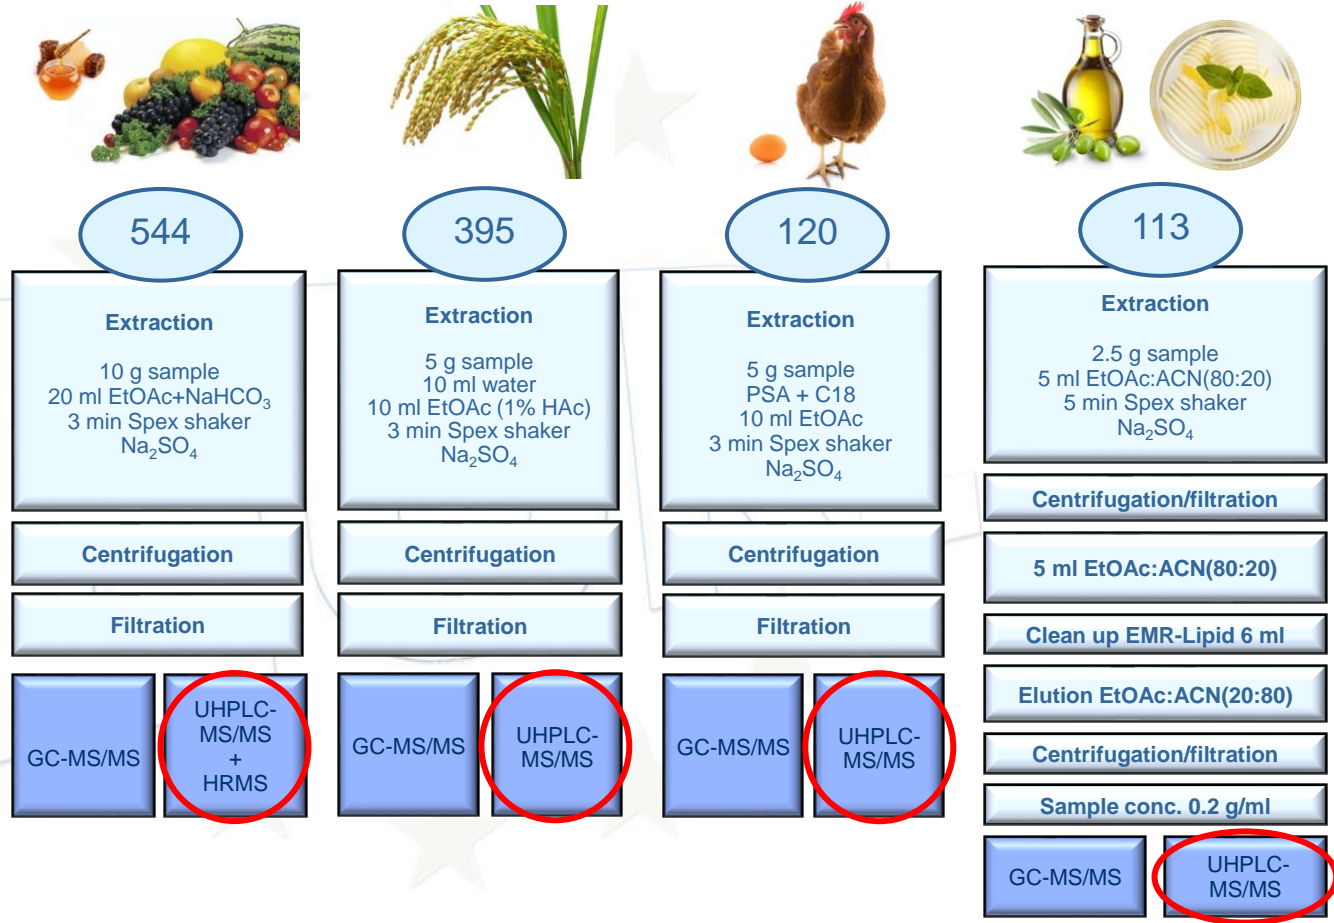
544

Extraction

10 g sample
20 ml EtOAc+NaHCO$_3$
3 min Spex shaker
Na$_2$SO$_4$

Centrifugation

Filtration

GC-MS/MS

UHPLC-MS/MS + HRMS

395

Extraction

5 g sample
10 ml water
10 ml EtOAc (1% HAc)
3 min Spex shaker
Na$_2$SO$_4$

Centrifugation

Filtration

GC-MS/MS

UHPLC-MS/MS

120

Extraction

5 g sample
PSA + C18
10 ml EtOAc
3 min Spex shaker
Na$_2$SO$_4$

Centrifugation

Filtration

GC-MS/MS

UHPLC-MS/MS

113

Extraction

2.5 g sample
5 ml EtOAc:ACN(80:20)
5 min Spex shaker
Na$_2$SO$_4$

Centrifugation/filtration

5 ml EtOAc:ACN(80:20)

Clean up EMR-Lipid 6 ml

Elution EtOAc:ACN(20:80)

Centrifugation/filtration

Sample conc. 0.2 g/ml

GC-MS/MS

UHPLC-MS/MS